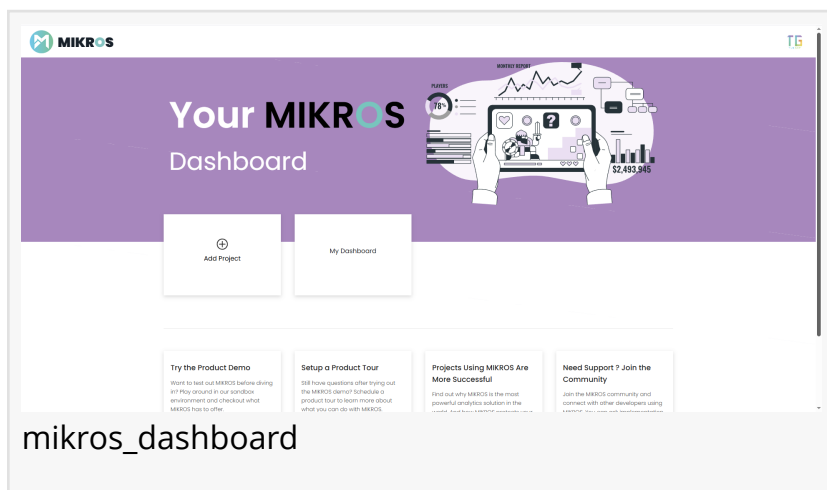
MIKROS

TG

MONTHLY REPORT

PLAYERS

78%

$2,493,945

Your MIKROS

Dashboard

Add Project

My Dashboard

Try the Product Demo

Want to test out MIKROS before diving in? Play around in our sandbox environment and checkout what MIKROS has to offer.

Setup a Product Tour

Still have questions after trying out the MIKROS demo? Schedule a product tour to learn more about what you can do with MIKROS.

Projects Using MIKROS Are More Successful

Find out why MIKROS is the most powerful analytics solution in the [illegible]

Need Support ? Join the Community

Join the MIKROS community and connect with other developers using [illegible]

mikros_dashboard